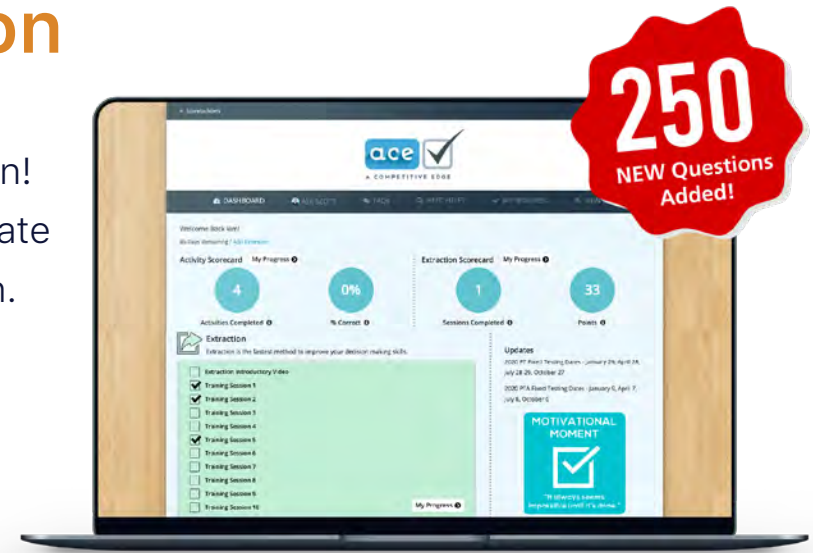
on

n!

ate

n.

250
NEW Questions Added!

ace
A COMPETITIVE EDGE

DASHBOARD

Welcome Back Joe!

Activity Scorecard My Progress

4
Activities Completed

0%
% Correct

Extraction Scorecard My Progress

1
Sessions Completed

33
Points

Extraction
Extraction is the fastest method to improve your decision making skills.

Extraction Introductory Video
Training Session 1
Training Session 2
Training Session 3
Training Session 4
Training Session 5
Training Session 6
Training Session 7
Training Session 8
Training Session 9
Training Session 10

My Progress

Updates
2020 PT Panel Testing Dates - January 24, April 24, July 28-29, October 27
2020 PFA Panel Testing Dates - January 6, April 7, July 6, October 6

MOTIVATIONAL MOMENT
"It always seems impossible until it's done."